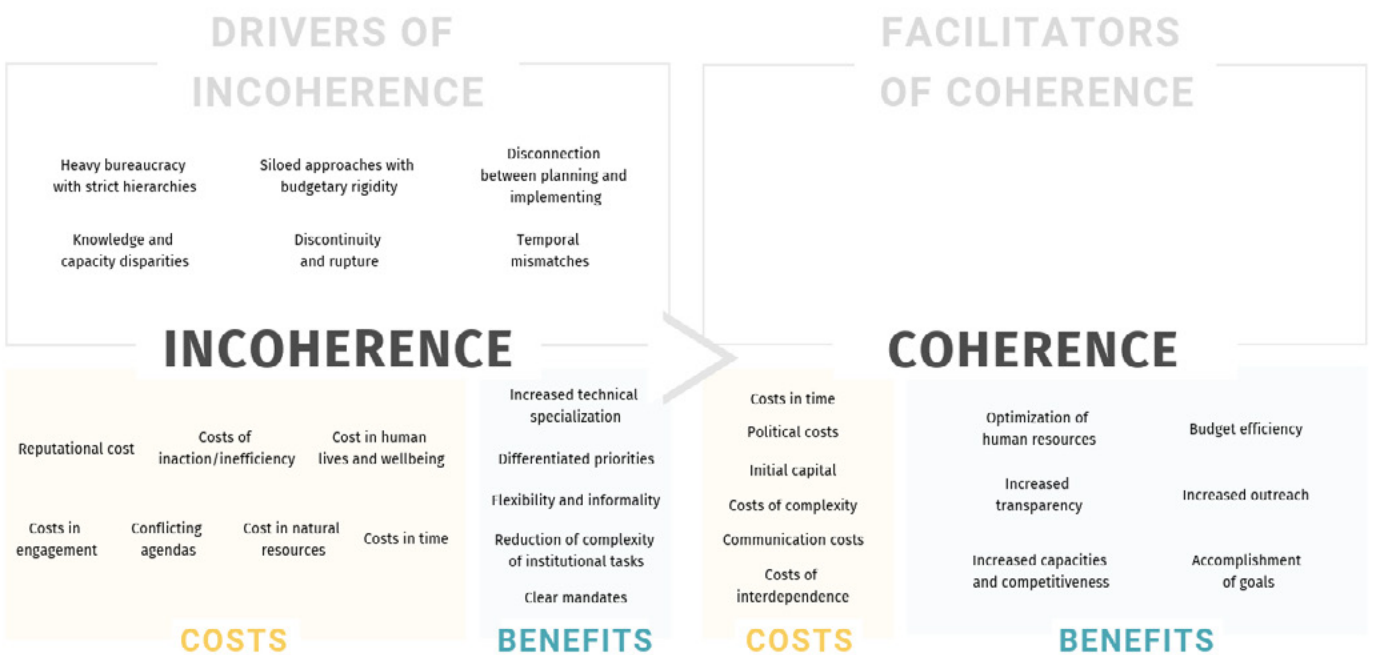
DRIVERS OF INCOHERENCE

Heavy bureaucracy with strict hierarchies

Siloed approaches with budgetary rigidity

Disconnection between planning and implementing

Knowledge and capacity disparities

Discontinuity and rupture

Temporal mismatches

INCOHERENCE

Reputational cost

Costs of inaction/inefficiency

Cost in human lives and wellbeing

Costs in engagement

Conflicting agendas

Cost in natural resources

Costs in time

COSTS

Increased technical specialization

Differentiated priorities

Flexibility and informality

Reduction of complexity of institutional tasks

Clear mandates

BENEFITS

FACILITATORS OF COHERENCE

COHERENCE

Costs in time

Political costs

Initial capital

Costs of complexity

Communication costs

Costs of interdependence

COSTS

Optimization of human resources

Budget efficiency

Increased transparency

Increased outreach

Increased capacities and competitiveness

Accomplishment of goals

BENEFITS